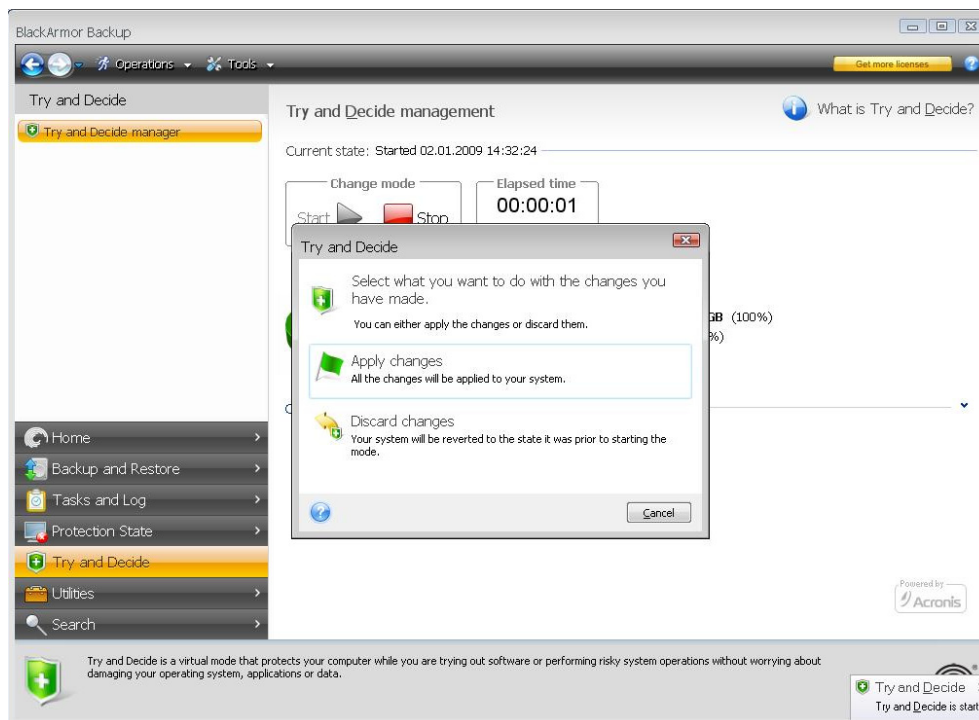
BlackArmor Backup

Operations Tools

Get more licenses

Try and Decide

Try and Decide manager

Try and Decide management

What is Try and Decide?

Current state: Started 02.01.2009 14:32:24

Change mode

Start

Stop

Elapsed time

00:00:01

Try and Decide

Select what you want to do with the changes you have made.

You can either apply the changes or discard them.

Apply changes

All the changes will be applied to your system.

Discard changes

Your system will be reverted to the state it was prior to starting the mode.

Cancel

GB (100%)

%)

Home

Backup and Restore

Tasks and Log

Protection State

Try and Decide

Utilities

Search

Powered by Acronis

Try and Decide is a virtual mode that protects your computer while you are trying out software or performing risky system operations without worrying about damaging your operating system, applications or data.

Try and Decide

Try and Decide is start